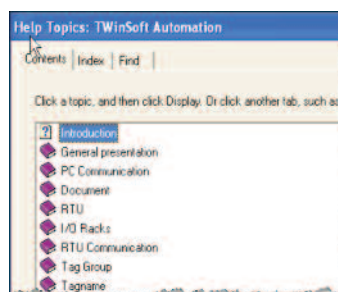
Help Topics: TWinSoft Automation

Contents | Index | Find

Click a topic, and then click Display. Or click another tab, such a

Introduction
General presentation
PC Communication
Document
RTU
I/O Racks
RTU Communication
Tag Group
Tagname